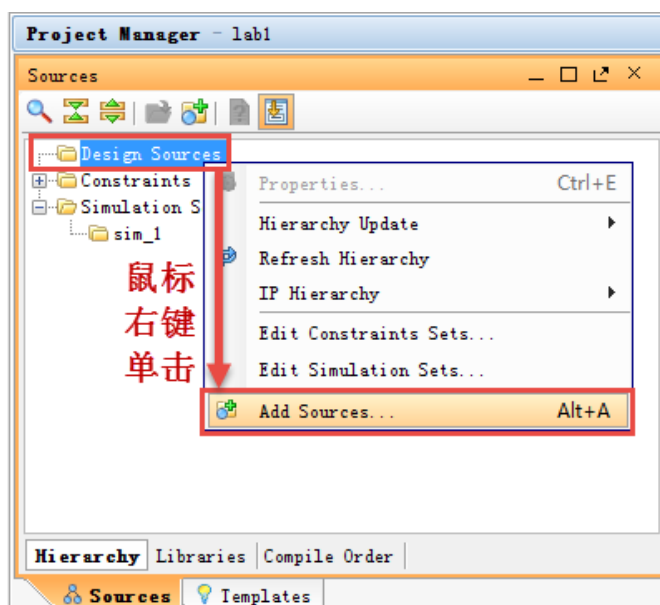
Project Manager - lab1

Sources

Design Sources
Constraints
Simulation S
sim_1

鼠标
右键
单击

Properties... Ctrl+E
Hierarchy Update
Refresh Hierarchy
IP Hierarchy
Edit Constraints Sets...
Edit Simulation Sets...
Add Sources... Alt+A

Hierarchy Libraries Compile Order

Sources Templates